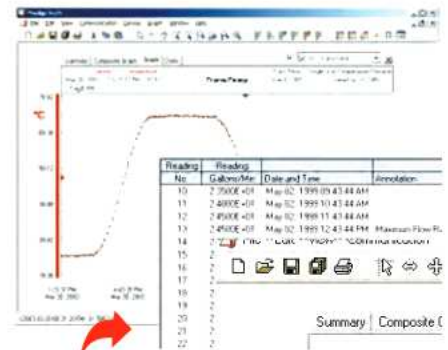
°C

| Reading No | Reading Gallons/Min | Date and Time | Annotation |
|---|---|---|---|
| 10 | 2.7500E+01 | May 02, 1999 09:43:44 AM | |
| 11 | 2.4800E+01 | May 02, 1999 10:43:44 AM | |
| 12 | 2.4500E+01 | May 02, 1999 11:43:44 AM | |
| 13 | 2.4500E+01 | May 02, 1999 12:43:44 PM | Maximum Flow R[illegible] |
| 14 | 2 | | |
| 15 | 2 | | |
| 16 | 2 | | |
| 17 | 2 | | |
| 18 | 2 | | |
| 19 | 2 | | |
| 20 | 2 | | |
| 21 | 2 | | |
| 22 | 2 | | |

File Edit View Communication

Summary Composite C